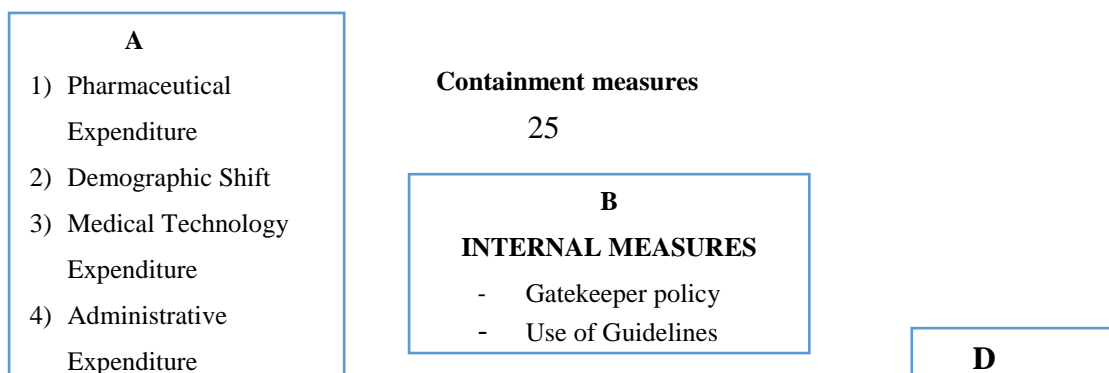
A

1) Pharmaceutical Expenditure
2) Demographic Shift
3) Medical Technology Expenditure
4) Administrative Expenditure

Containment measures

25

B

INTERNAL MEASURES

- Gatekeeper policy
- Use of Guidelines

D